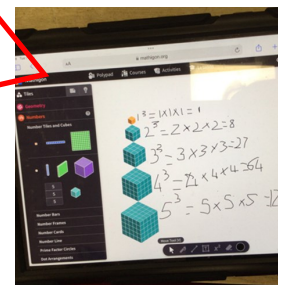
mathigon.org

Polypad Courses Activities

Tiles

Geometry

Numbers

Number Tiles and Cubes

Number Bars

Number Frames

Number Cards

Number Line

Prime Factor Circles

Dot Arrangements

$1^3 = 1 \times 1 \times 1 = 1$

$2^3 = 2 \times 2 \times 2 = 8$

$3^3 = 3 \times 3 \times 3 = 27$

$4^3 = 4 \times 4 \times 4 = 64$

$5^3 = 5 \times 5 \times 5 = 12$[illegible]